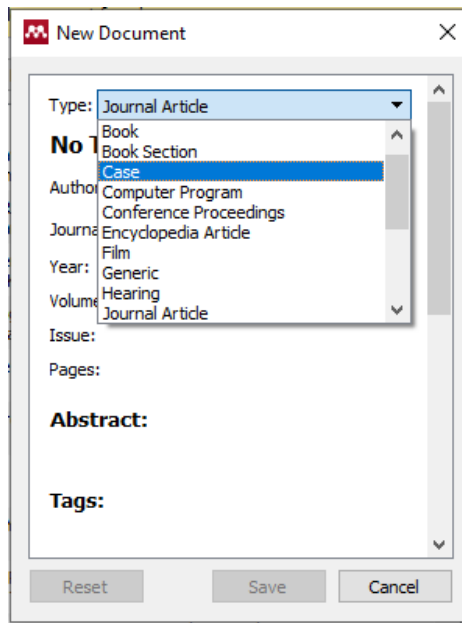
New Document

Type: Journal Article

No T

Author

Journa

Year:

Volume

Issue:

Pages:

Book
Book Section
Case
Computer Program
Conference Proceedings
Encyclopedia Article
Film
Generic
Hearing
Journal Article

Abstract:

Tags:

Reset Save Cancel